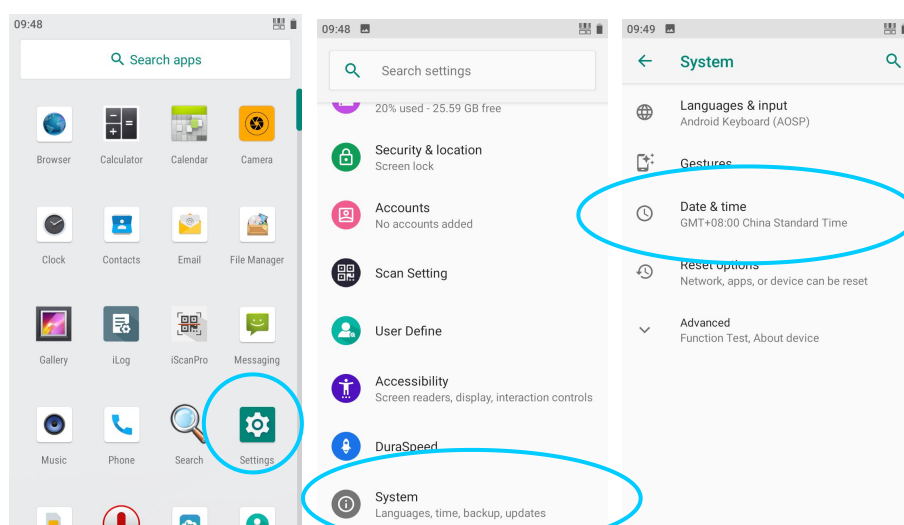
09:48

Search apps

Browser
Calculator
Calendar
Camera
Clock
Contacts
Email
File Manager
Gallery
iLog
iScanPro
Messaging
Music
Phone
Search
Settings

09:48

Search settings

20% used - 25.59 GB free

Security & location
Screen lock

Accounts
No accounts added

Scan Setting

User Define

Accessibility
Screen readers, display, interaction controls

DuraSpeed

System
Languages, time, backup, updates

09:49

System

Languages & input
Android Keyboard (AOSP)

Gestures

Date & time
GMT+08:00 China Standard Time

Reset options
Network, apps, or device can be reset

Advanced
Function Test, About device